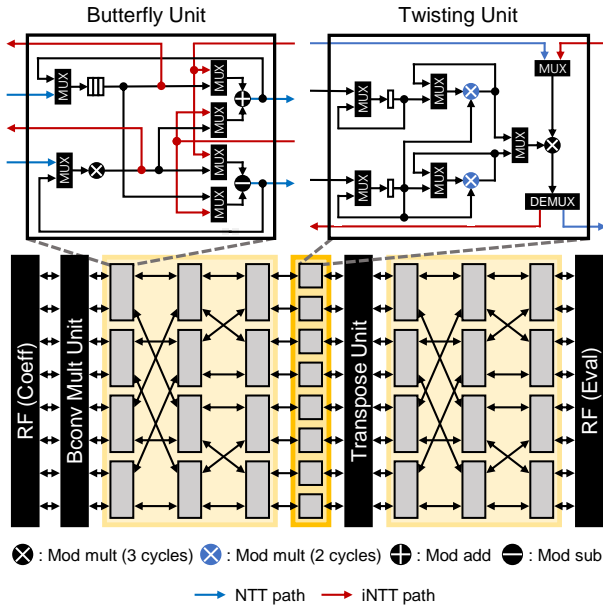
Butterfly Unit

Twisting Unit

MUX
MUX
MUX
MUX
MUX
MUX
MUX
MUX

MUX
MUX
MUX
MUX
MUX
MUX
DEMUX

RF (Coeff)

Bconv Mult Unit

Transpose Unit

RF (Eval)

: Mod mult (3 cycles) : Mod mult (2 cycles) : Mod add : Mod sub

NTT path iNTT path